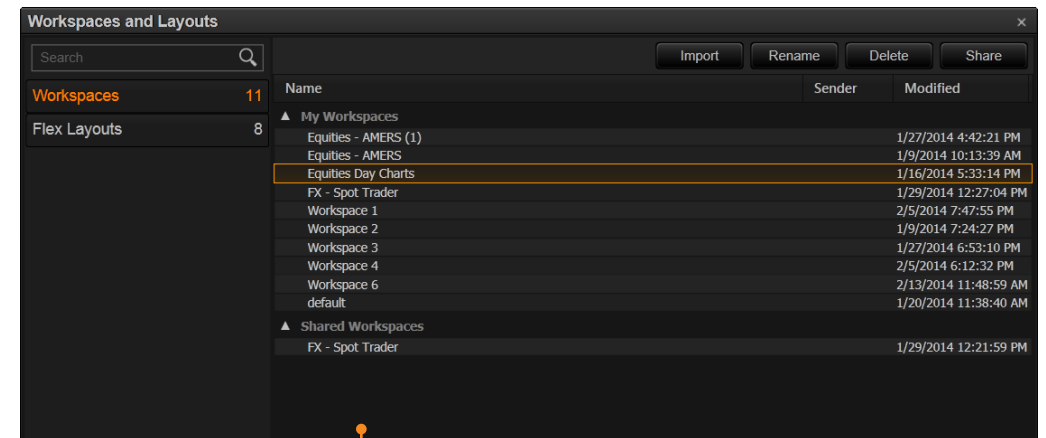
Workspaces and Layouts ×

Search

Workspaces 11
Flex Layouts 8

Import Rename Delete Share

| Name | Sender | Modified |
|---|---|---|
| ▲ My Workspaces | | |
| Equities - AMERS (1) | | 1/27/2014 4:42:21 PM |
| Equities - AMERS | | 1/9/2014 10:13:39 AM |
| Equities Day Charts | | 1/16/2014 5:33:14 PM |
| FX - Spot Trader | | 1/29/2014 12:27:04 PM |
| Workspace 1 | | 2/5/2014 7:47:55 PM |
| Workspace 2 | | 1/9/2014 7:24:27 PM |
| Workspace 3 | | 1/27/2014 6:53:10 PM |
| Workspace 4 | | 2/5/2014 6:12:32 PM |
| Workspace 6 | | 2/13/2014 11:48:59 AM |
| default | | 1/20/2014 11:38:40 AM |
| ▲ Shared Workspaces | | |
| FX - Spot Trader | | 1/29/2014 12:21:59 PM |